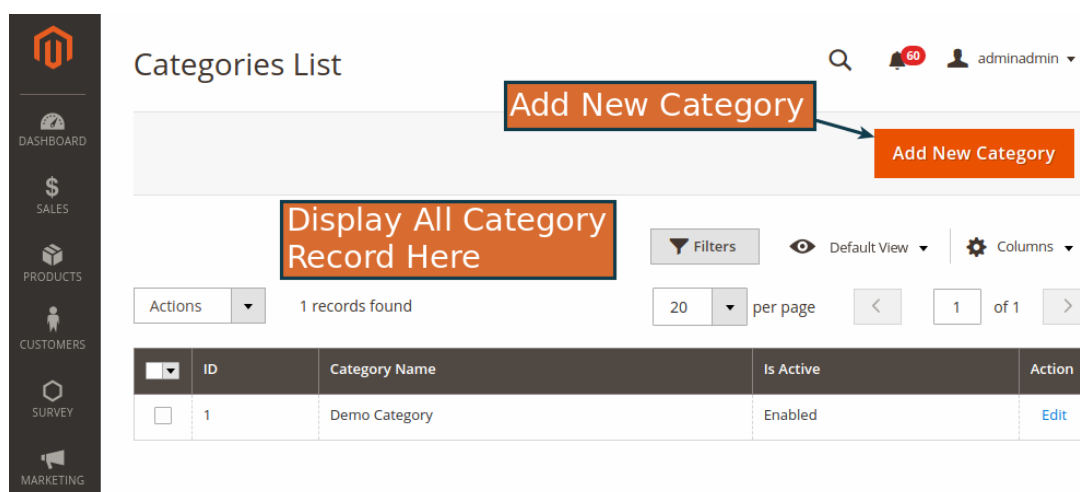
DASHBOARD

SALES

PRODUCTS

CUSTOMERS

SURVEY

MARKETING

Categories List

60 adminadmin

Add New Category

Add New Category

Display All Category Record Here

Filters Default View Columns

Actions 1 records found 20 per page 1 of 1

| ID | Category Name | Is Active | Action |
|---|---|---|---|
| 1 | Demo Category | Enabled | Edit |